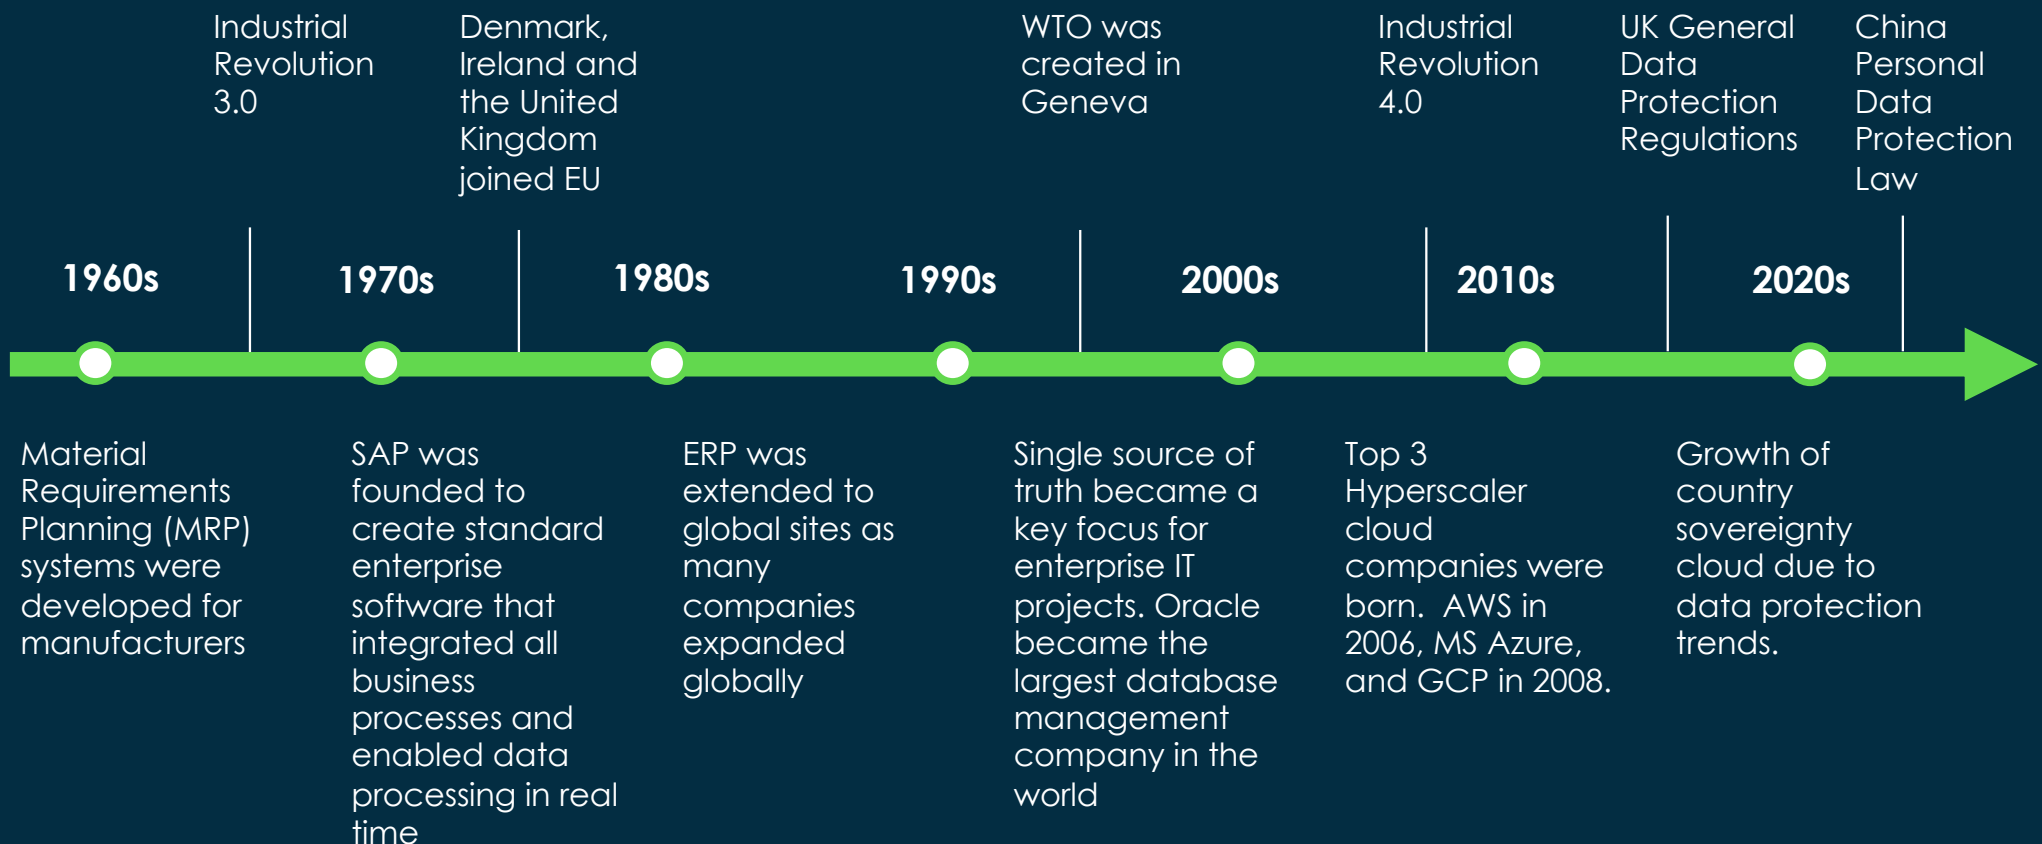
Industrial Revolution 3.0

Denmark, Ireland and the United Kingdom joined EU

WTO was created in Geneva

Industrial Revolution 4.0

UK General Data Protection Regulations

China Personal Data Protection Law

1960s

1970s

1980s

1990s

2000s

2010s

2020s

Material Requirements Planning (MRP) systems were developed for manufacturers

SAP was founded to create standard enterprise software that integrated all business processes and enabled data processing in real time

ERP was extended to global sites as many companies expanded globally

Single source of truth became a key focus for enterprise IT projects. Oracle became the largest database management company in the world

Top 3 Hyperscaler cloud companies were born. AWS in 2006, MS Azure, and GCP in 2008.

Growth of country sovereignty cloud due to data protection trends.